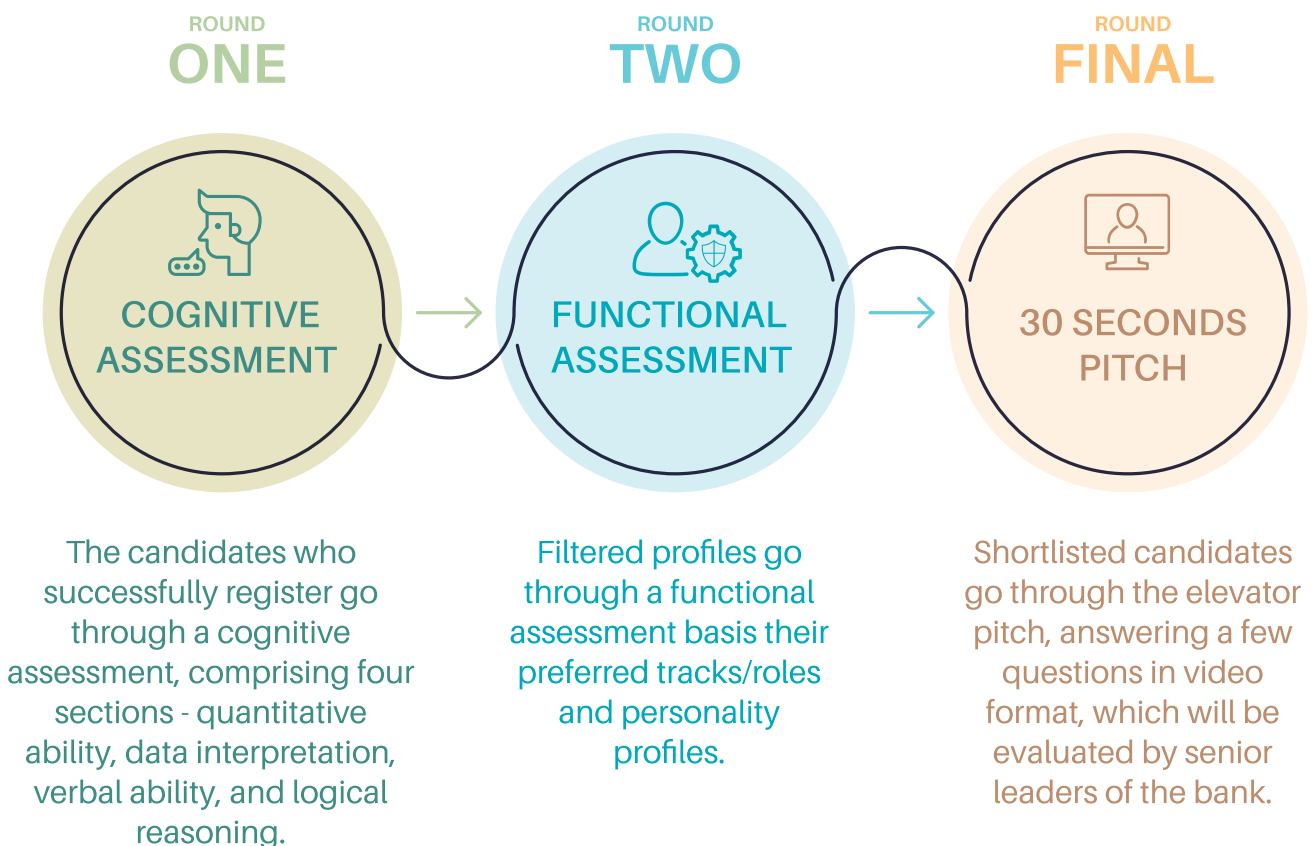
ROUND
ONE

ROUND
TWO

ROUND
FINAL

COGNITIVE ASSESSMENT

FUNCTIONAL ASSESSMENT

30 SECONDS PITCH

The candidates who successfully register go through a cognitive assessment, comprising four sections - quantitative ability, data interpretation, verbal ability, and logical reasoning.

Filtered profiles go through a functional assessment basis their preferred tracks/roles and personality profiles.

Shortlisted candidates go through the elevator pitch, answering a few questions in video format, which will be evaluated by senior leaders of the bank.